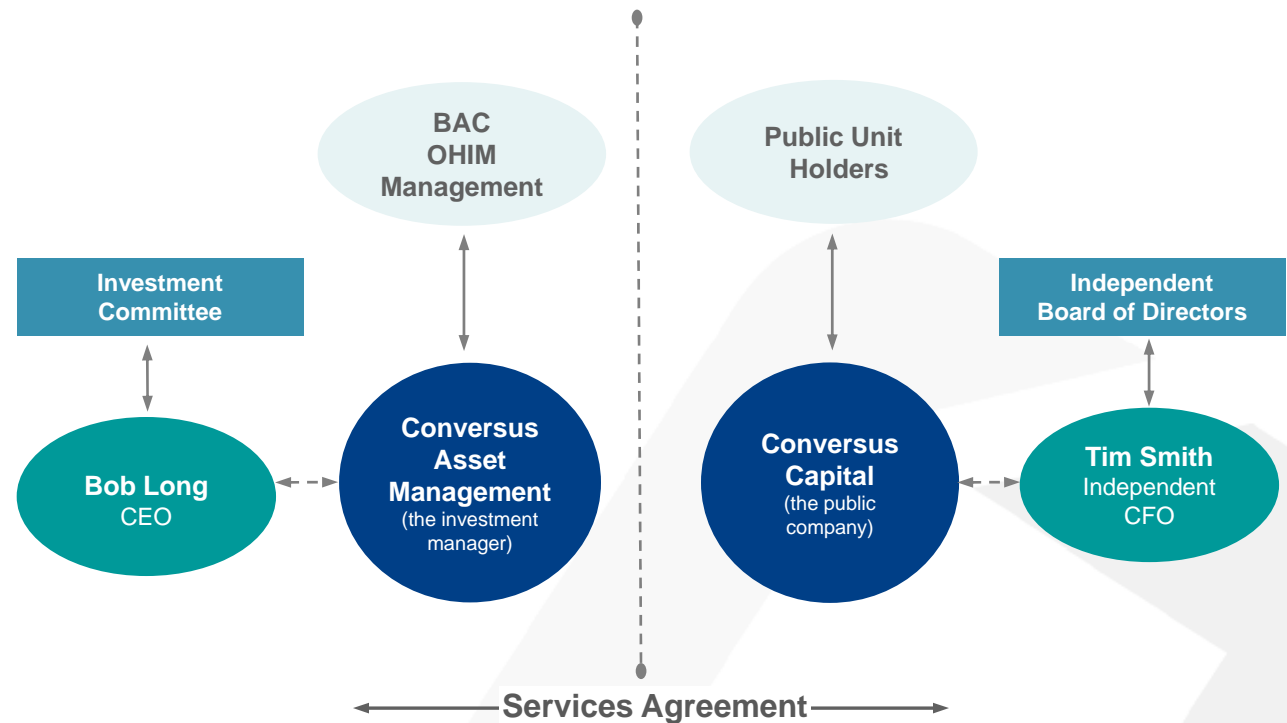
BAC
OHIM
Management

Public Unit
Holders

Investment
Committee

Independent
Board of Directors

Bob Long
CEO

Conversus
Asset
Management
(the investment
manager)

Conversus
Capital
(the public
company)

Tim Smith
Independent
CFO

Services Agreement